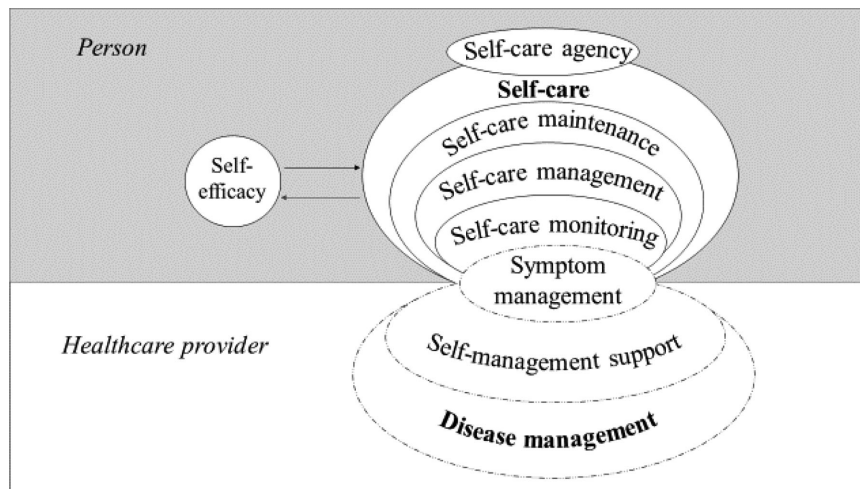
Person

Self-care agency

Self-care

Self-care maintenance

Self-care management

Self-care monitoring

Self-efficacy

Symptom management

Healthcare provider

Self-management support

Disease management